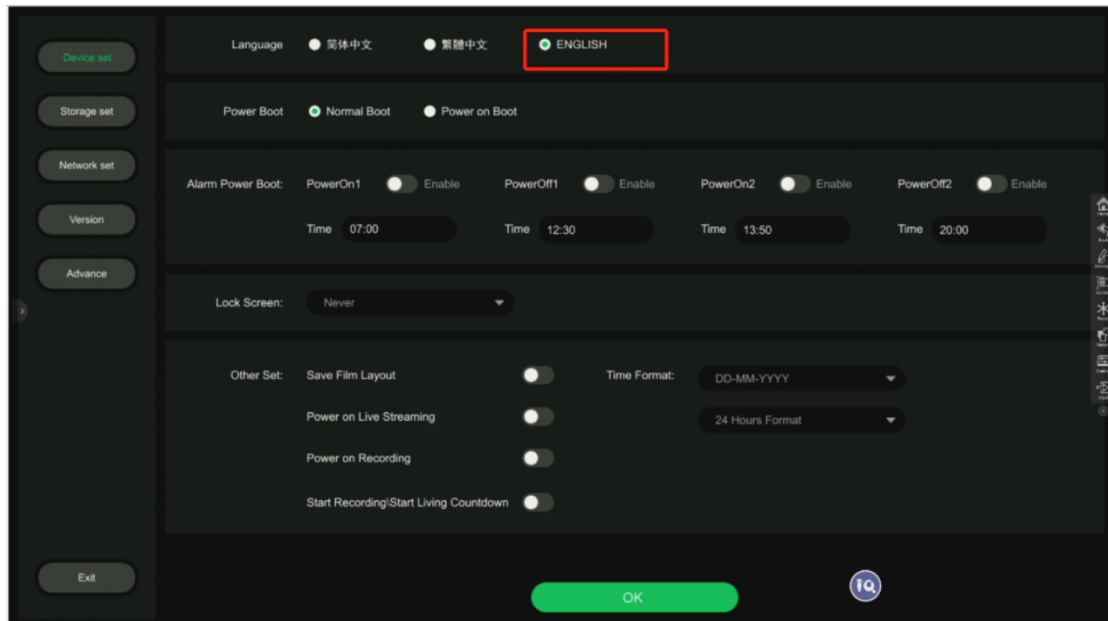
Device set

Storage set

Network set

Version

Advance

Exit

Language 简体中文 繁體中文 ENGLISH

Power Boot Normal Boot Power on Boot

Alarm Power Boot: PowerOn1 Enable PowerOff1 Enable PowerOn2 Enable PowerOff2 Enable

Time 07:00 Time 12:30 Time 13:50 Time 20:00

Lock Screen: Never

Other Set: Save Film Layout

Power on Live Streaming

Power on Recording

Start Recording\Start Living Countdown

Time Format: DD-MM-YYYY

24 Hours Format

OK